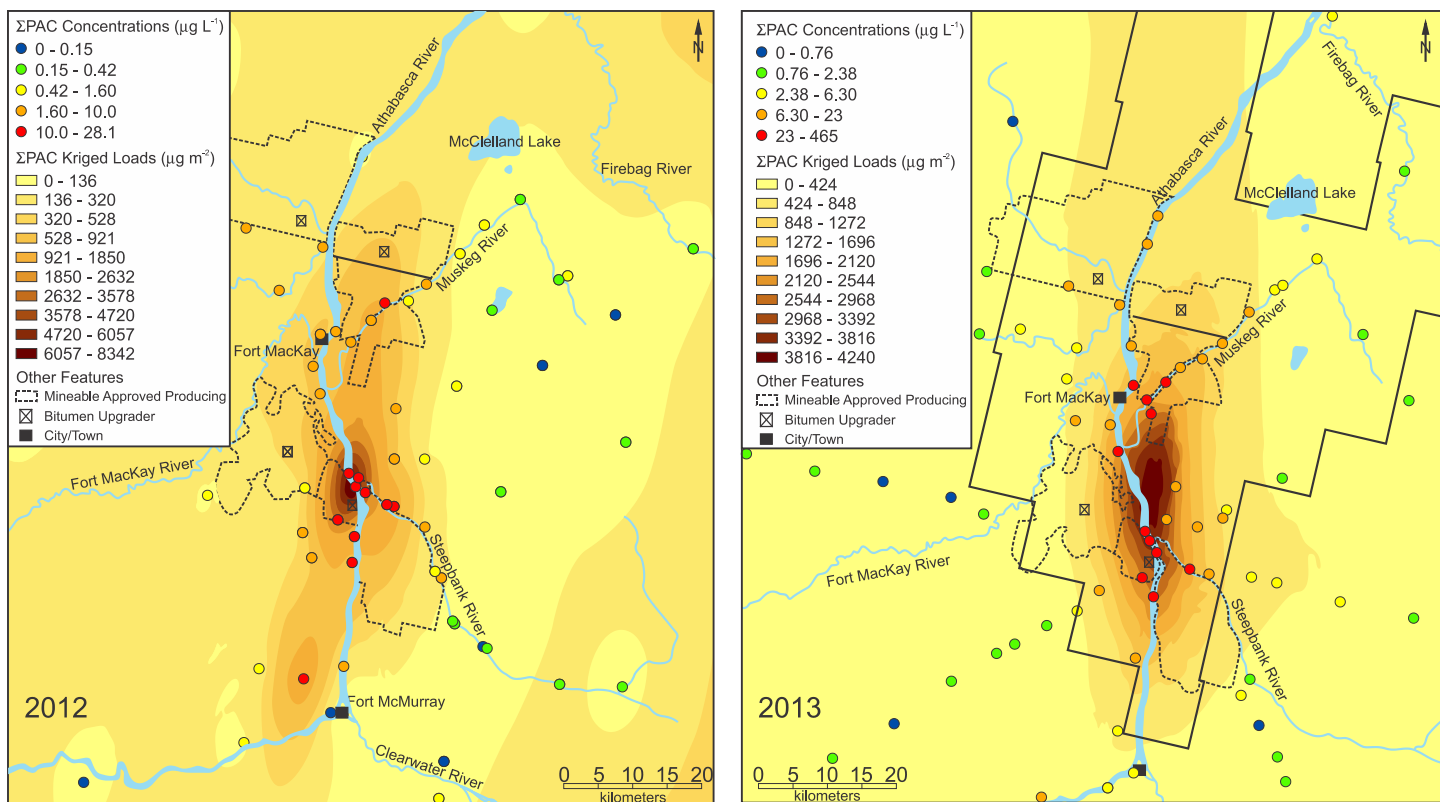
ΣPAC Concentrations ($\mu g\ L^{-1}$)
0 - 0.15
0.15 - 0.42
0.42 - 1.60
1.60 - 10.0
10.0 - 28.1
ΣPAC Kriged Loads ($\mu g\ m^{-2}$)
0 - 136
136 - 320
320 - 528
528 - 921
921 - 1850
1850 - 2632
2632 - 3578
3578 - 4720
4720 - 6057
6057 - 8342
Other Features
Mineable Approved Producing
Bitumen Upgrader
City/Town

N
Athabasca River
McClelland Lake
Firebag River
Muskeg River
Fort MacKay
Fort MacKay River
Steepbank River
Fort McMurray
Clearwater River
2012
0 5 10 15 20
kilometers

ΣPAC Concentrations ($\mu g\ L^{-1}$)
0 - 0.76
0.76 - 2.38
2.38 - 6.30
6.30 - 23
23 - 465
ΣPAC Kriged Loads ($\mu g\ m^{-2}$)
0 - 424
424 - 848
848 - 1272
1272 - 1696
1696 - 2120
2120 - 2544
2544 - 2968
2968 - 3392
3392 - 3816
3816 - 4240
Other Features
Mineable Approved Producing
Bitumen Upgrader
City/Town

N
Firebag River
Athabasca River
McClelland Lake
Muskeg River
Fort MacKay
Fort MacKay River
Steepbank River
2013
0 5 10 15 20
kilometers